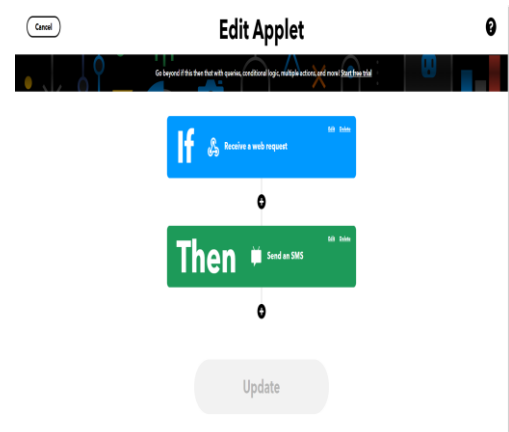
Cancel

Edit Applet

?

Go beyond if this then that with queries, conditional logic, multiple actions, and more! Start free trial

If Receive a web request Edit Delete

Then Send an SMS Edit Delete

Update